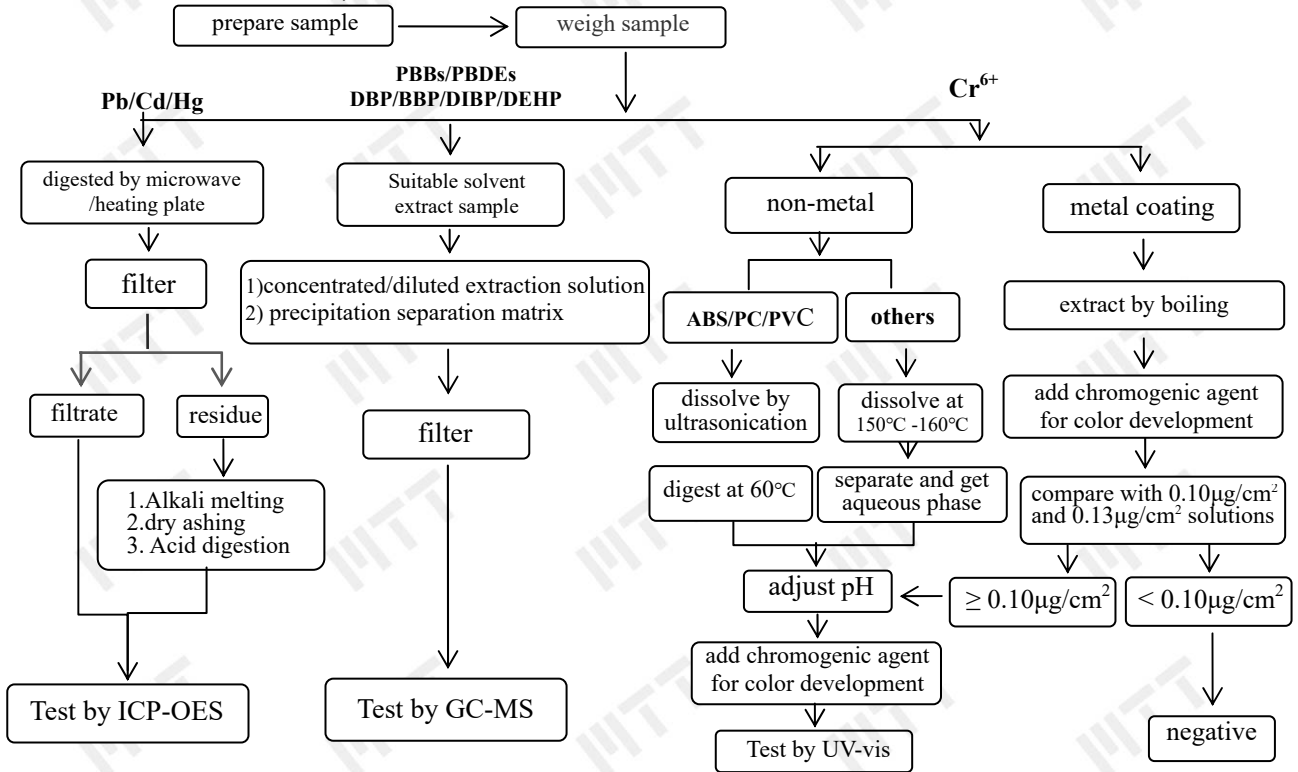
prepare sample

weigh sample

Pb/Cd/Hg

PBBs/PBDEs
DBP/BBP/DIBP/DEHP

$Cr^{6+}$

digested by microwave /heating plate

filter

filtrate

residue

1.Alkali melting
2.dry ashing
3. Acid digestion

Test by ICP-OES

Suitable solvent extract sample

1)concentrated/diluted extraction solution
2) precipitation separation matrix

filter

Test by GC-MS

non-metal

ABS/PC/PVC

others

dissolve by ultrasonication

dissolve at 150℃ -160℃

digest at 60℃

separate and get aqueous phase

adjust pH

add chromogenic agent for color development

Test by UV-vis

metal coating

extract by boiling

add chromogenic agent for color development

compare with 0.10μg/cm$^2$ and 0.13μg/cm$^2$ solutions

$\geq$ 0.10μg/cm$^2$

< 0.10μg/cm$^2$

negative